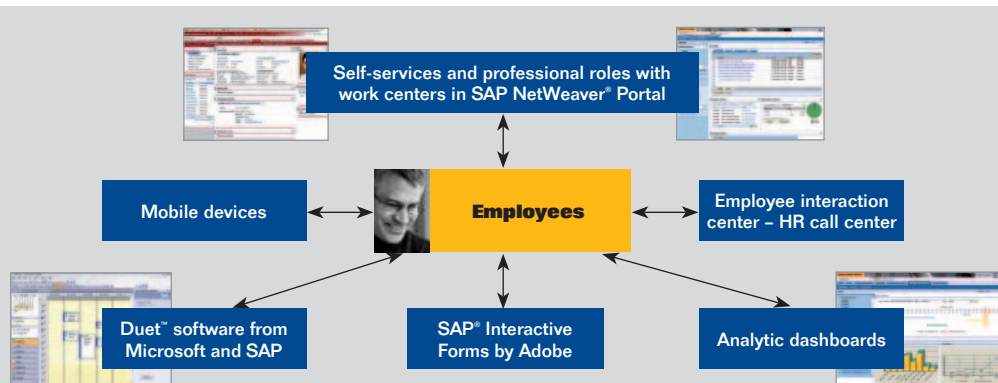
Self-services and professional roles with work centers in SAP NetWeaver® Portal

Mobile devices

Employees

Employee interaction center – HR call center

Duet™ software from Microsoft and SAP

SAP® Interactive Forms by Adobe

Analytic dashboards